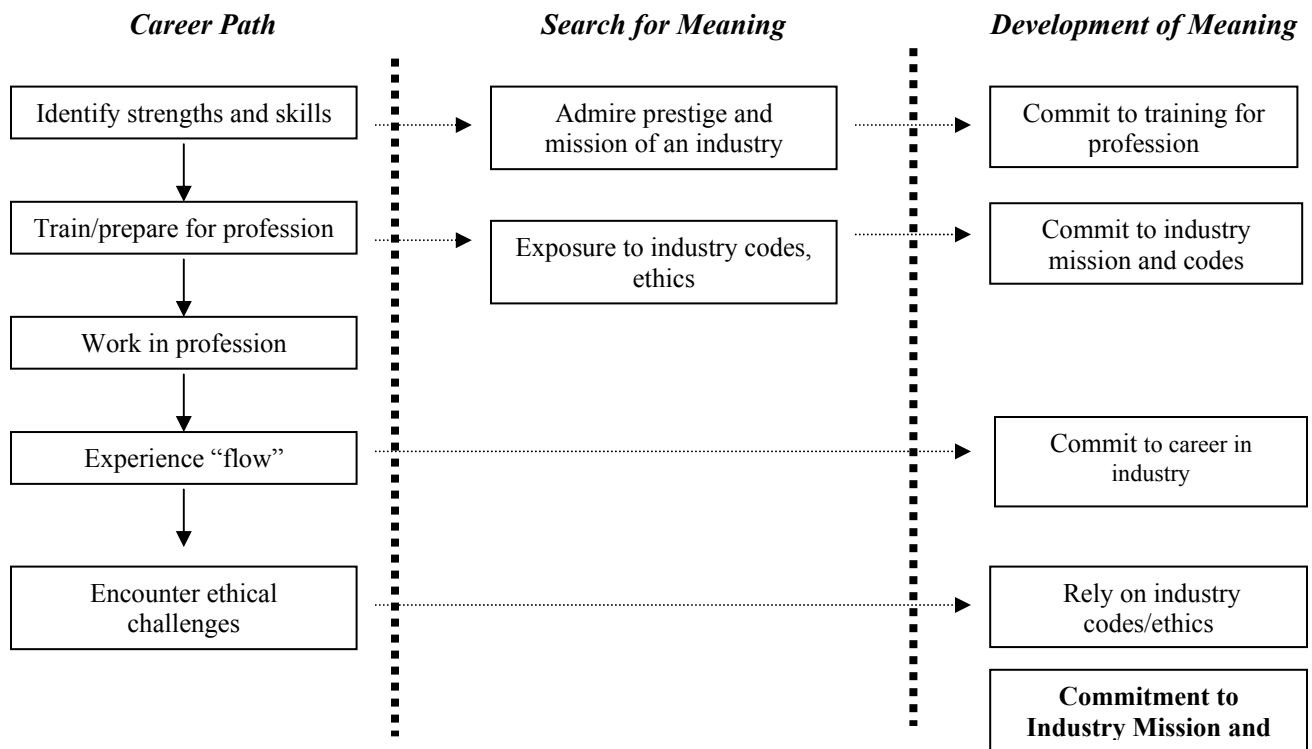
Career Path

Search for Meaning

Development of Meaning

Identify strengths and skills

Admire prestige and mission of an industry

Commit to training for profession

Train/prepare for profession

Exposure to industry codes, ethics

Commit to industry mission and codes

Work in profession

Experience "flow"

Commit to career in industry

Encounter ethical challenges

Rely on industry codes/ethics

**Commitment to Industry Mission and**